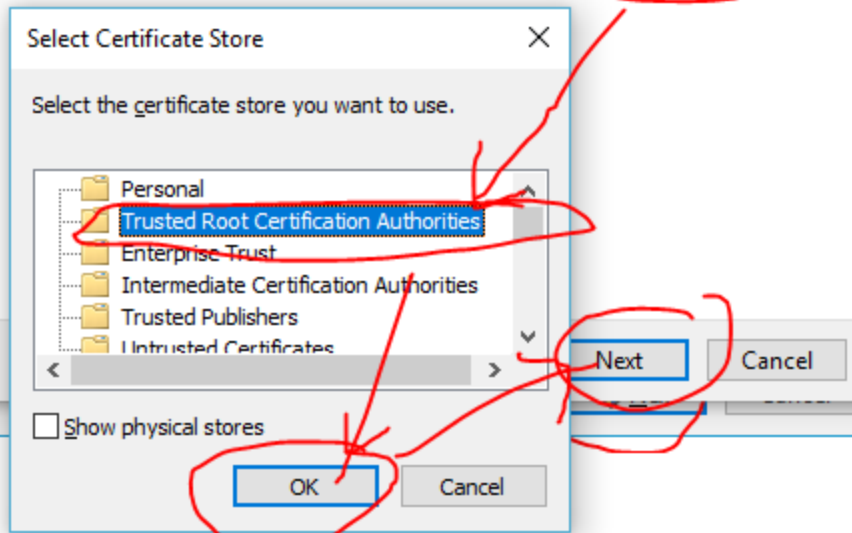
Select Certificate Store

Select the certificate store you want to use.

Personal
Trusted Root Certification Authorities
Enterprise Trust
Intermediate Certification Authorities
Trusted Publishers
Untrusted Certificates

Show physical stores

OK
Cancel

Next
Cancel